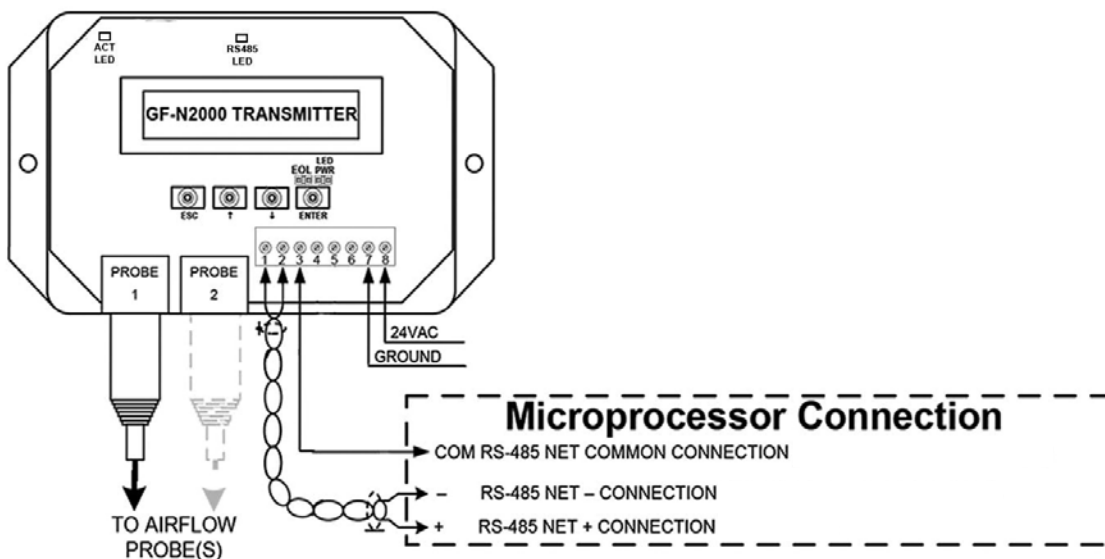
ACT LED

RS485 LED

GF-N2000 TRANSMITTER

EOL

LED PWR

ESC

↑

↓

ENTER

1 2 3 4 5 6 7 8

PROBE 1

PROBE 2

+ −

24VAC

GROUND

Microprocessor Connection

COM RS-485 NET COMMON CONNECTION

− RS-485 NET – CONNECTION

+ RS-485 NET + CONNECTION

TO AIRFLOW PROBE(S)